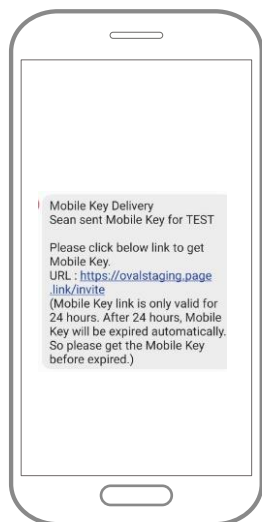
Mobile Key Delivery
Sean sent Mobile Key for TEST

Please click below link to get Mobile Key.
URL : https://ovalstaging.page.link/invite
(Mobile Key link is only valid for 24 hours. After 24 hours, Mobile Key will be expired automatically. So please get the Mobile Key before expired.)